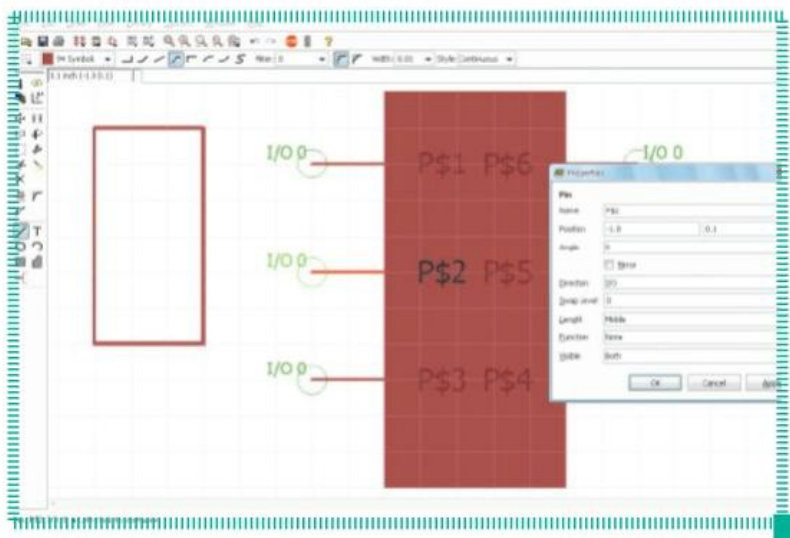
94 Symbols
Miter 0
Width 0.01
Style Continuous
0.1 inch (-1.3 0.1)

I/O 0
I/O 0
I/O 0
-I/O 0

P$1 P$6
P$2 P$5
P$3 P$4

Properties
Pin
Name P$2
Position -1.0 0.1
Angle 0
Mirror
Direction I/O
Swap level 0
Length Middle
Function None
Visible Both
OK Cancel Apply